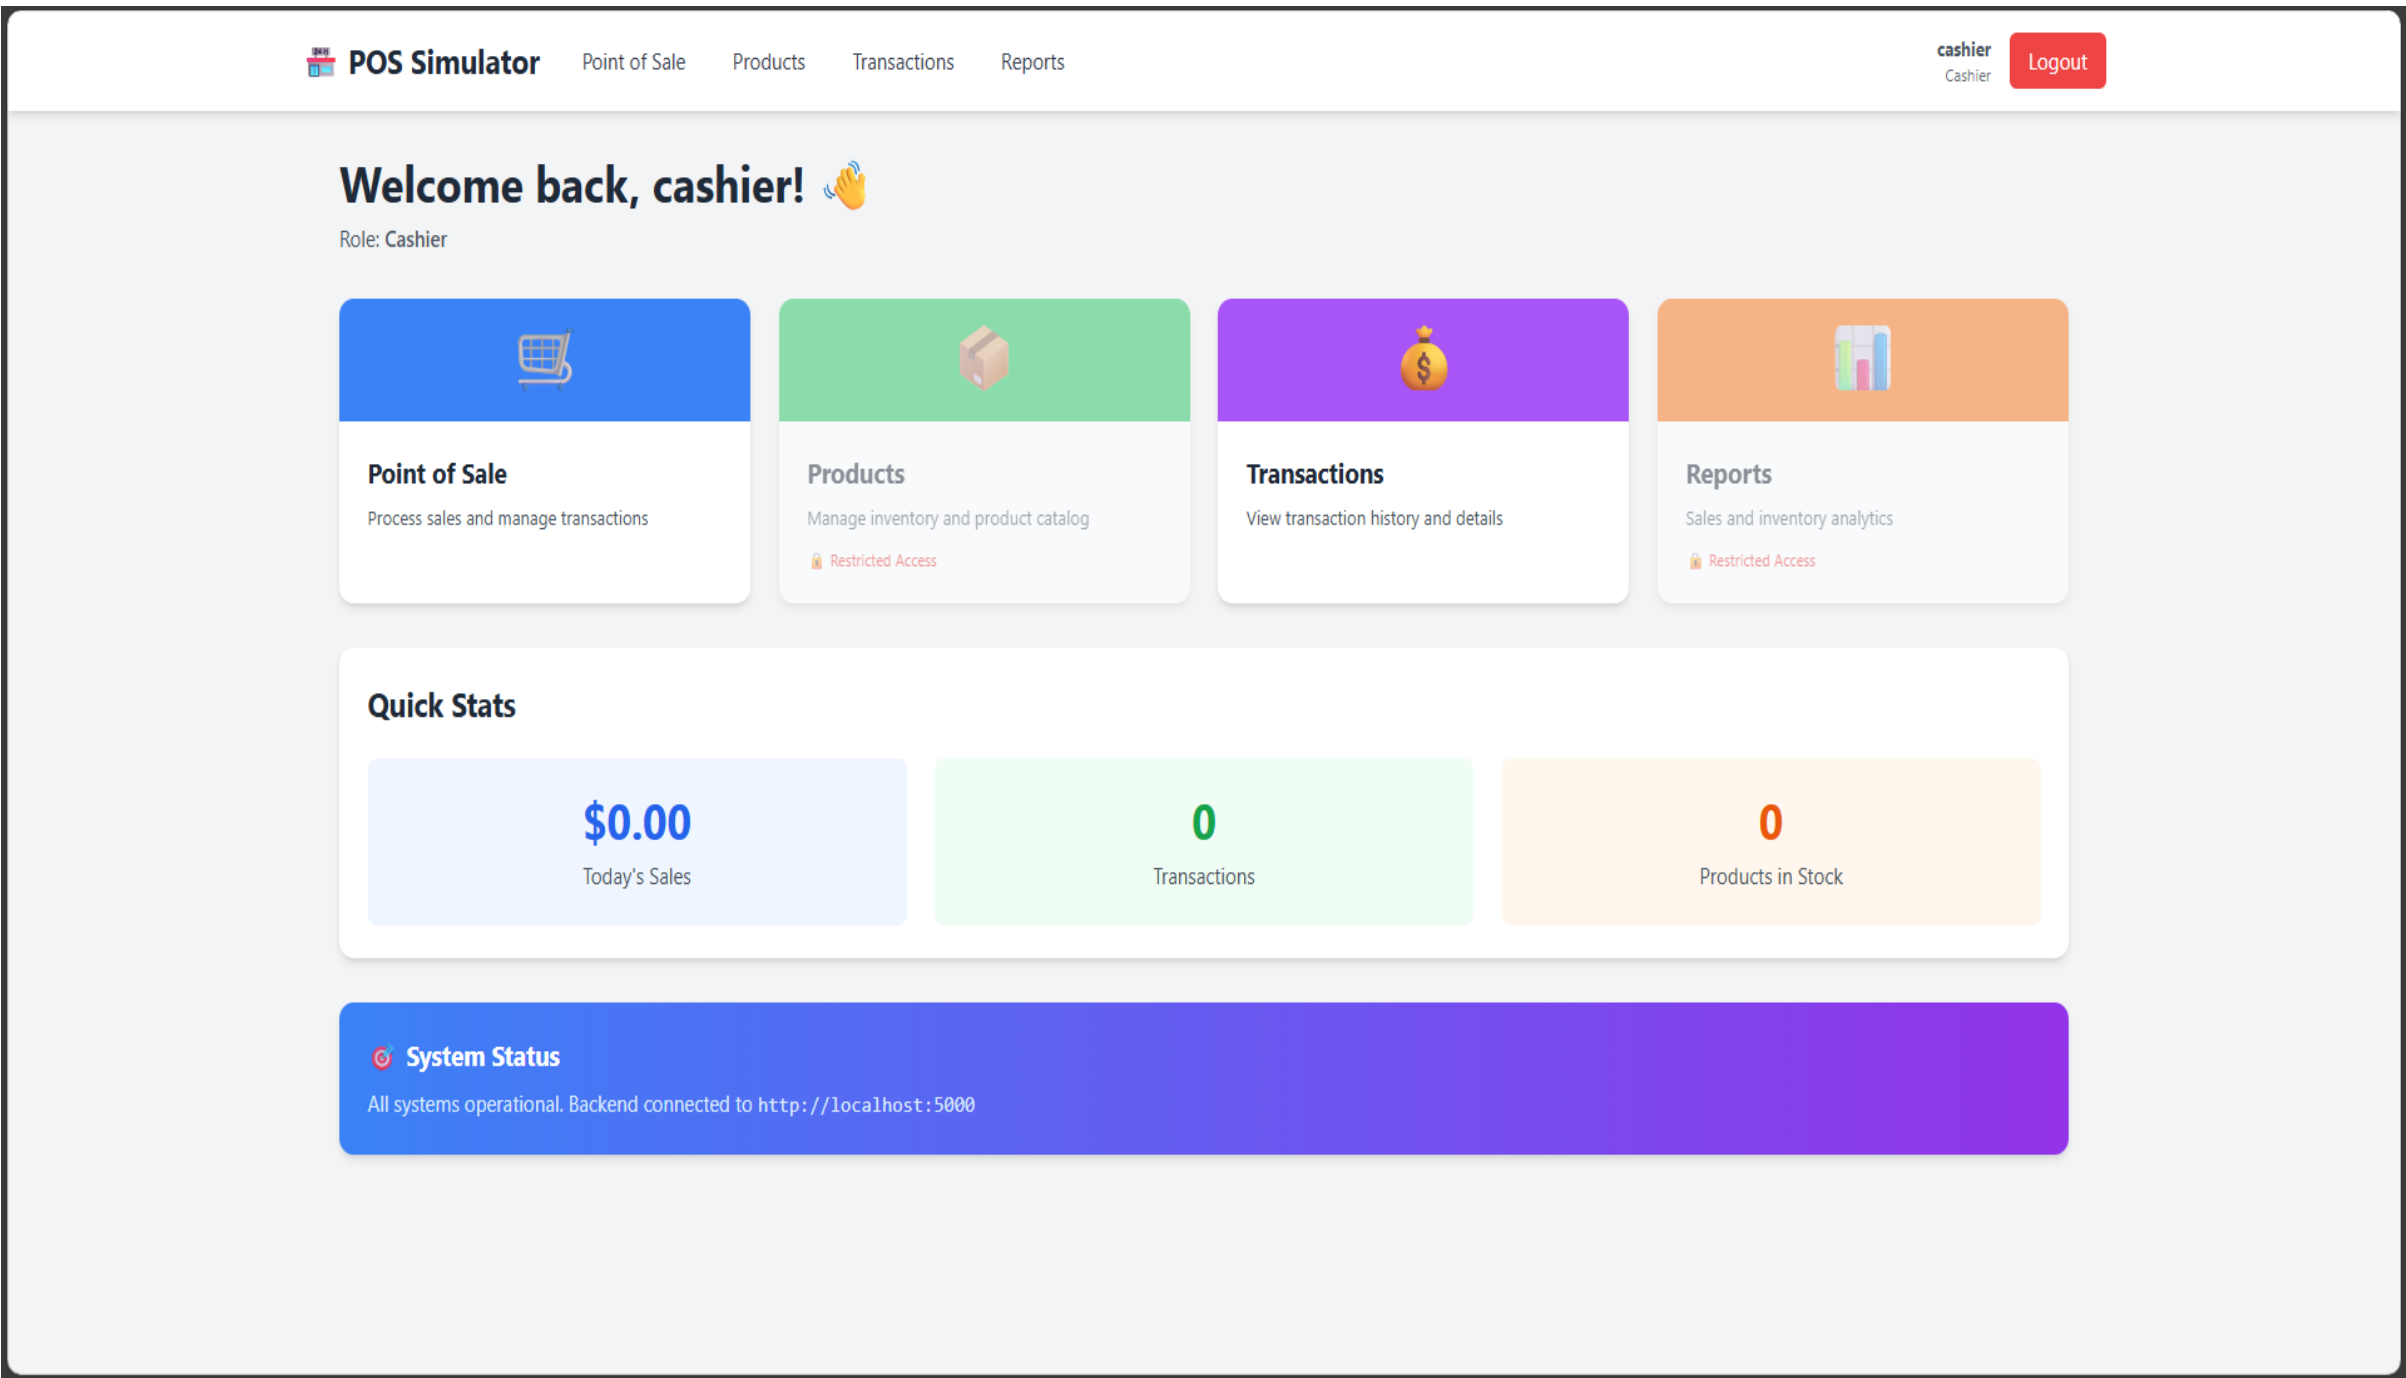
POS Simulator Point of Sale Products Transactions Reports

cashier
Cashier
Logout

Welcome back, cashier! 👋

Role: Cashier

Point of Sale

Process sales and manage transactions

Products

Manage inventory and product catalog

Restricted Access

Transactions

View transaction history and details

Reports

Sales and inventory analytics

Restricted Access

Quick Stats

$0.00
Today's Sales

0
Transactions

0
Products in Stock

System Status

All systems operational. Backend connected to http://localhost:5000